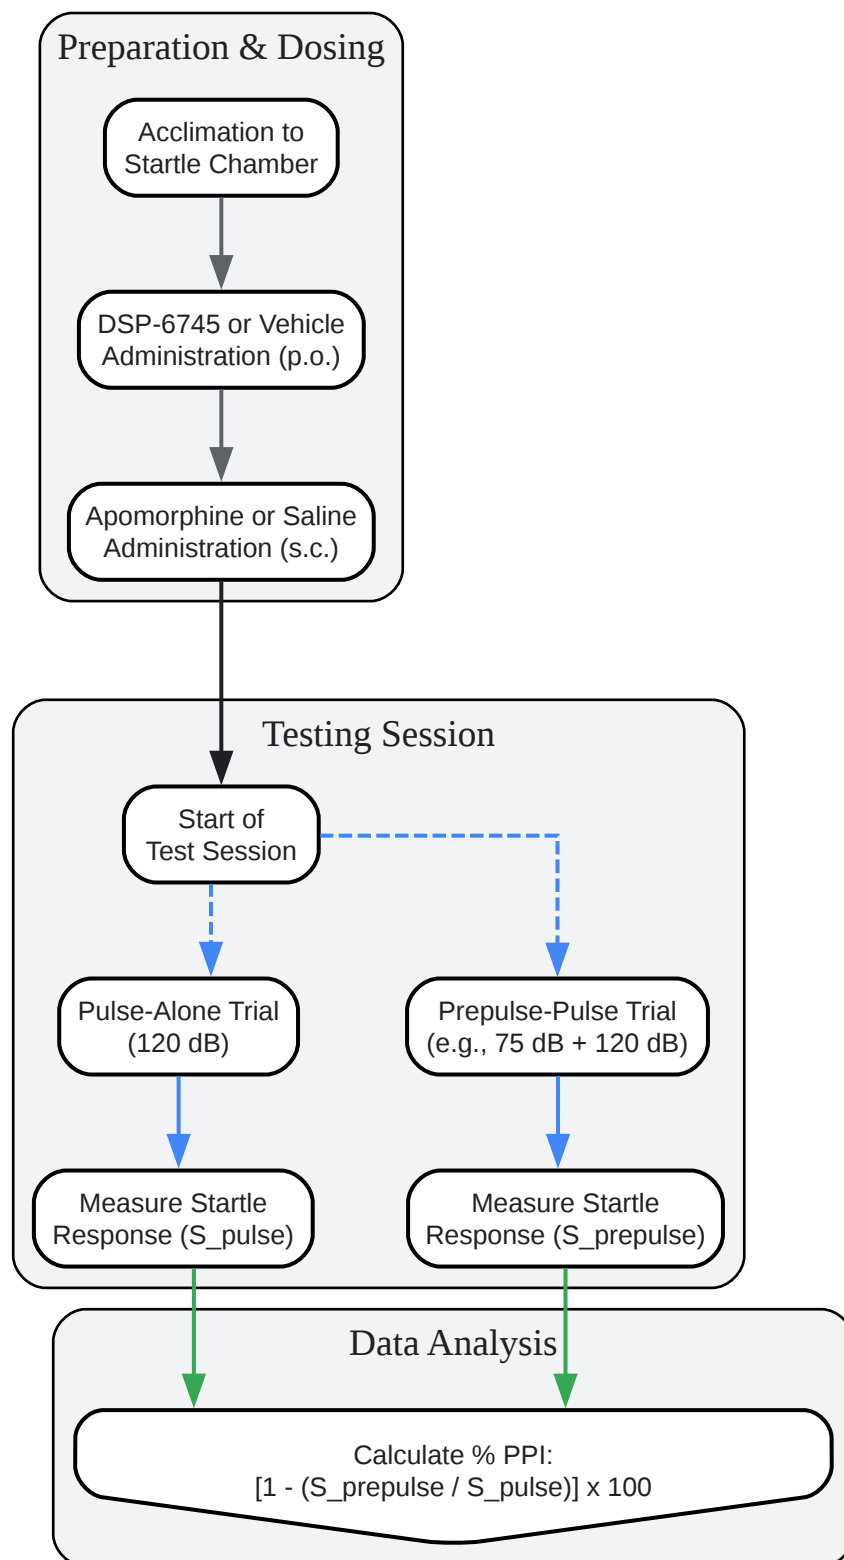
Preparation & Dosing

Acclimation to Startle Chamber

DSP-6745 or Vehicle Administration (p.o.)

Apomorphine or Saline Administration (s.c.)

Testing Session

Start of Test Session

Pulse-Alone Trial (120 dB)

Prepulse-Pulse Trial (e.g., 75 dB + 120 dB)

Measure Startle Response (S_pulse)

Measure Startle Response (S_prepulse)

Data Analysis

Calculate % PPI: [1 - (S_prepulse / S_pulse)] x 100